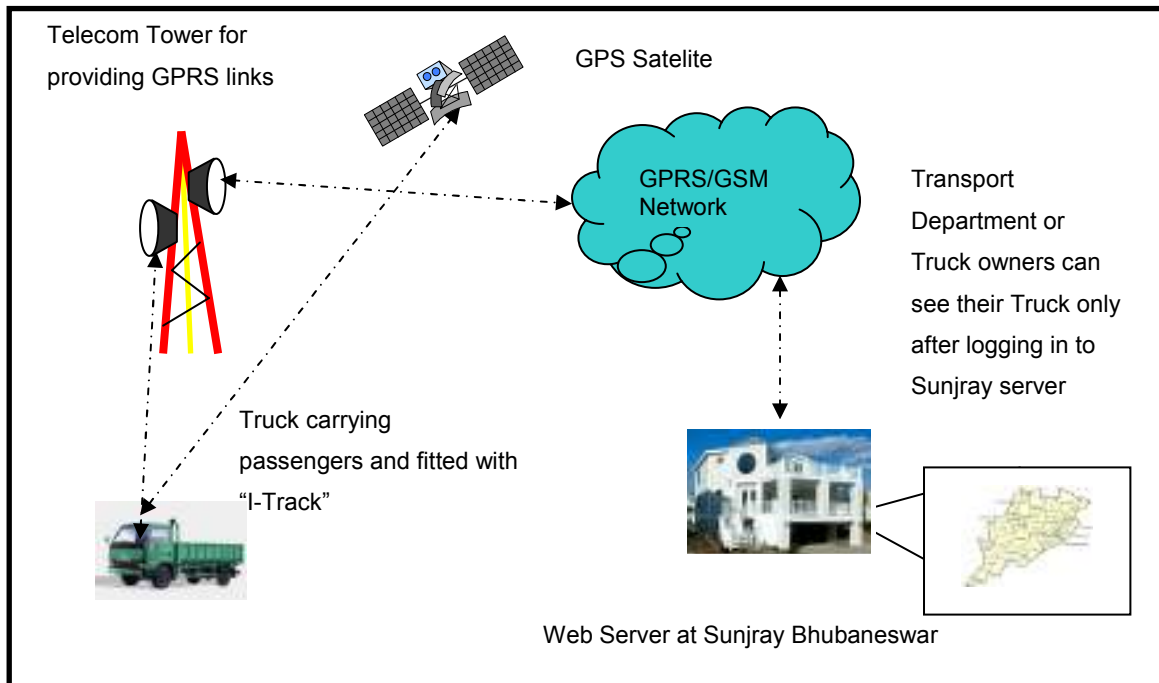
Telecom Tower for providing GPRS links

GPS Satelite

GPRS/GSM Network

Transport Department or Truck owners can see their Truck only after logging in to Sunjray server

Truck carrying passengers and fitted with “I-Track”

Web Server at Sunjray Bhubaneswar